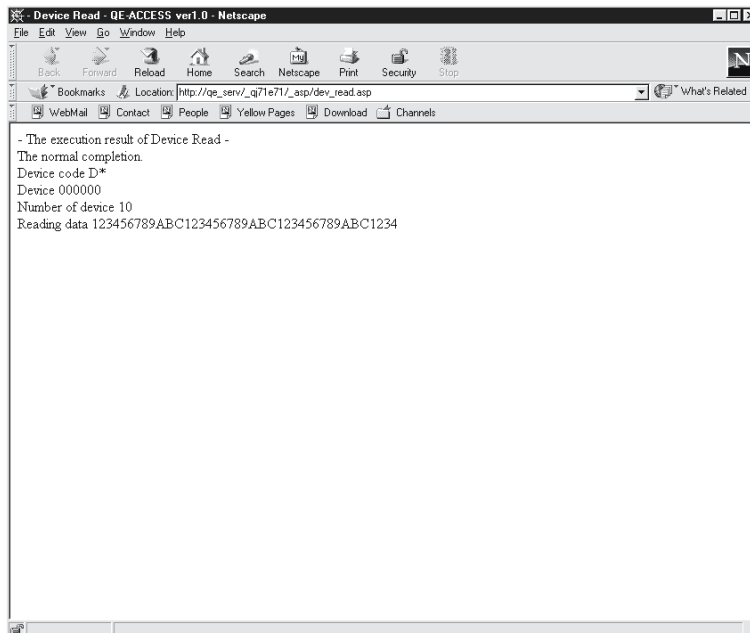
- Device Read - QE-ACCESS ver1.0 - Netscape
File Edit View Go Window Help
Back Forward Reload Home Search Netscape Print Security Stop
Bookmarks Location: http://qe_serv/_qj71e71/_asp/dev_read.asp
What's Related
WebMail Contact People Yellow Pages Download Channels

- The execution result of Device Read -
The normal completion.
Device code D*
Device 000000
Number of device 10
Reading data 123456789ABC123456789ABC123456789ABC1234